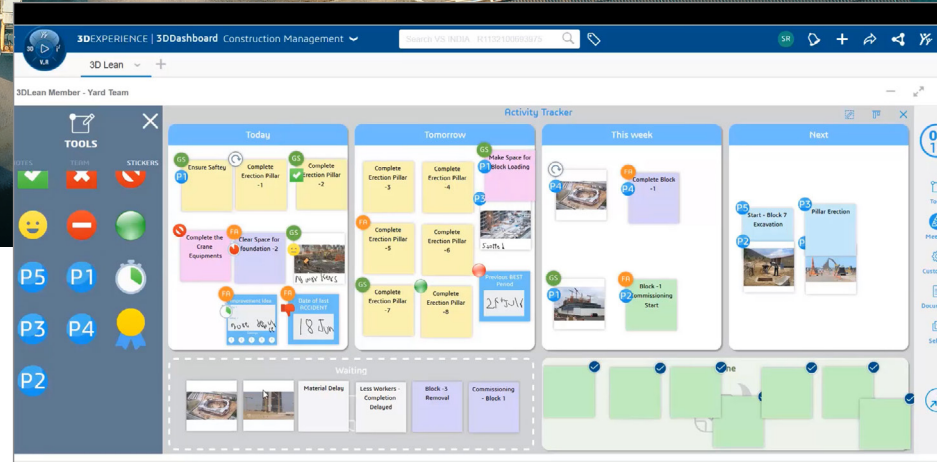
3D V.R

3DEXPERIENCE | 3DDashboard Construction Management

Search VS INDIA N11321000035/3

SR

3D Lean

3DLean Member - Yard Team

TOOLS

OTES TEAM STICKERS

P5 P1 P3 P4 P2

Activity Tracker

Today

GS P1 Ensure Saftey

Complete Erection Pillar -1

GS Complete Erection Pillar -2

Complete the Crane Equipments

FR Clear Space for Foundation -2

GS

FR Improvement Idea

FR Date of last ACCIDENT 18 Jun

Tomorrow

Complete Erection Pillar -3

Complete Erection Pillar -4

GS P1 Make Space for Block Loading

P3

Complete Erection Pillar -5

Complete Erection Pillar -6

GS Complete Erection Pillar -7

Complete Erection Pillar -8

Previous BEST Period 25 JULY

This week

P4

FR P4 Complete Block -1

GS P1

FR P2 Block -1 Commissioning Start

Next

P5 Start - Block 7 Excavation

P3 Pillar Erection

P2

Waiting

Material Delay

Less Workers - Completion Delayed

Block -5 Removal

Commissioning - Block 1

Done